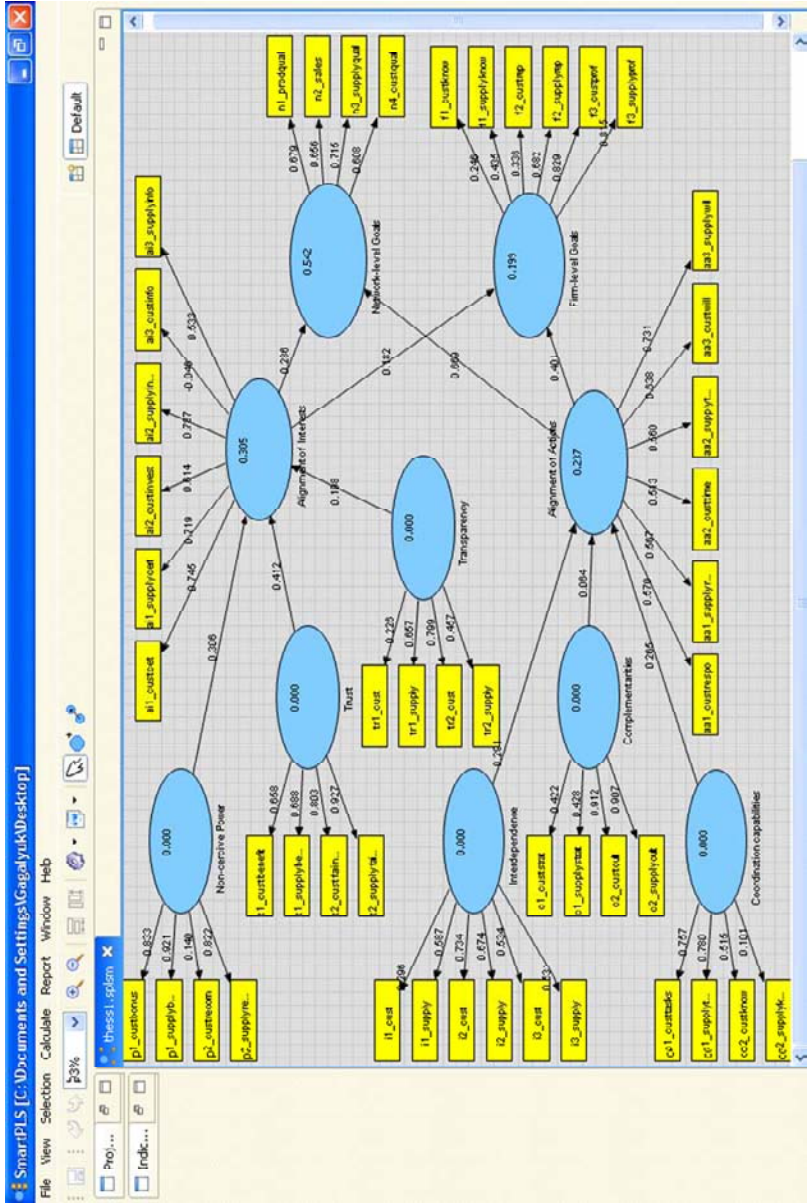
SmartPLS [C:\Documents and Settings\GagalyukA\Desktop]

File View Selection Calculate Report Window Help

53%

Default

Proj...

Indic...

thesis1.splsm

p1_custbonus
p1_supplyb...
p2_custecom
p2_supplyre...

0.823
0.921
0.140
0.822

0.000
Non-coercive Power

t1_custbenefit
t1_supplybe...
t2_custtain...
t2_supplytai...

0.668
0.688
0.803
0.927

0.000
Trust

i1_cust
i1_supply
i2_cust
i2_supply
i3_cust
i3_supply

0.298
0.587
0.734
0.674
0.534
0.123

0.000
Interdependence

c1_custstrat
c1_supplystrat
c2_custout
c2_supplyout

0.422
0.428
0.912
0.907

0.000
Complementarities

cc1_custtasks
cc1_supplyt...
cc2_custknow
cc2_supplyk...

0.757
0.780
0.515
0.161

0.000
Coordination capabilities

tr1_cust
tr1_supply
tr2_cust
tr2_supply

0.225
0.657
0.799
0.467

0.000
Transparency

0.366
0.412
0.198
0.261
0.064
0.265

ai1_custset
ai1_supplyset
ai2_custinvest
ai2_supplyin...
ai3_custinfo
ai3_supplyinfo

0.745
0.719
0.814
0.787
0.948
0.533

0.305
Alignment of Interests

0.276
0.182
0.666
0.401

0.542
Network-level Goals

n1_prodqual
n2_sales
n3_supplyqual
n4_custqual

0.679
0.656
0.716
0.608

0.193
Firm-level Goals

f1_custknow
f1_supplyknow
f2_custimp
f2_supplyimp
f3_custprof
f3_supplyprof

0.249
0.494
0.338
0.682
0.829
0.8

0.217
Alignment of Actions

aa1_custrespo
aa1_supplyr...
aa2_custime
aa2_supplyt...
aa3_custwill
aa3_supplywill

0.570
0.567
0.543
0.560
0.538
0.731